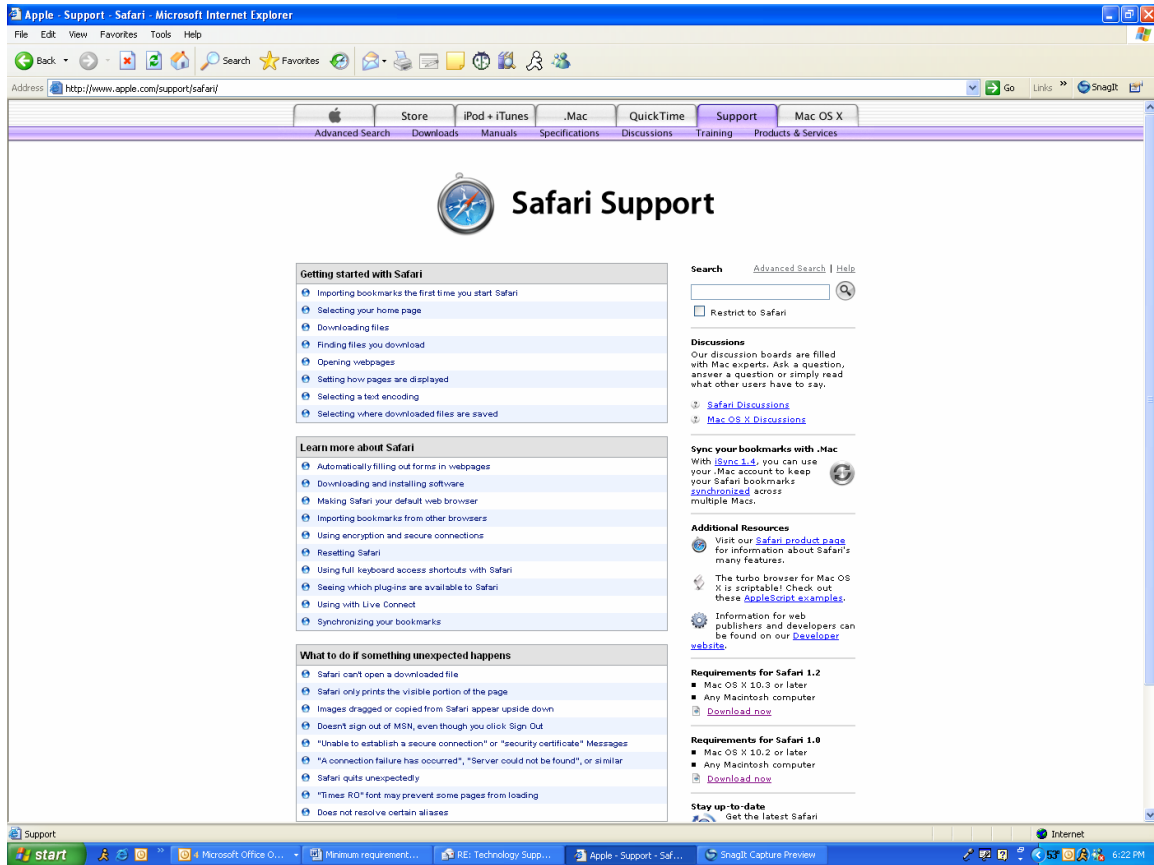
Apple - Support - Safari - Microsoft Internet Explorer

File Edit View Favorites Tools Help

Back Search Favorites

Address http://www.apple.com/support/safari/ Go Links SnagIt

Store | iPod + iTunes | .Mac | QuickTime | Support | Mac OS X

Advanced Search Downloads Manuals Specifications Discussions Training Products & Services

Safari Support

Getting started with Safari

Importing bookmarks the first time you start Safari
Selecting your home page
Downloading files
Finding files you download
Opening webpages
Setting how pages are displayed
Selecting a text encoding
Selecting where downloaded files are saved

Learn more about Safari

Automatically filling out forms in webpages
Downloading and installing software
Making Safari your default web browser
Importing bookmarks from other browsers
Using encryption and secure connections
Resetting Safari
Using full keyboard access shortcuts with Safari
Seeing which plug-ins are available to Safari
Using with Live Connect
Synchronizing your bookmarks

What to do if something unexpected happens

Safari can't open a downloaded file
Safari only prints the visible portion of the page
Images dragged or copied from Safari appear upside down
Doesn't sign out of MSN, even though you click Sign Out
"Unable to establish a secure connection" or "security certificate" Messages
"A connection failure has occurred", "Server could not be found", or similar
Safari quits unexpectedly
"Times RO" font may prevent some pages from loading
Does not resolve certain aliases

Search Advanced Search | Help

Restrict to Safari

Discussions
Our discussion boards are filled with Mac experts. Ask a question, answer a question or simply read what other users have to say.

Safari Discussions
Mac OS X Discussions

Sync your bookmarks with .Mac
With iSync 1.4, you can use your .Mac account to keep your Safari bookmarks synchronized across multiple Macs.

Additional Resources
Visit our Safari product page for information about Safari's many features.

The turbo browser for Mac OS X is scriptable! Check out these AppleScript examples.

Information for web publishers and developers can be found on our Developer website.

Requirements for Safari 1.2
Mac OS X 10.3 or later
Any Macintosh computer
Download now

Requirements for Safari 1.0
Mac OS X 10.2 or later
Any Macintosh computer
Download now

Stay up-to-date
Get the latest Safari

Support Internet

start 4 Microsoft Office O... Minimum requirement... RE: Technology Supp... Apple - Support - Saf... SnagIt Capture Preview 6:22 PM